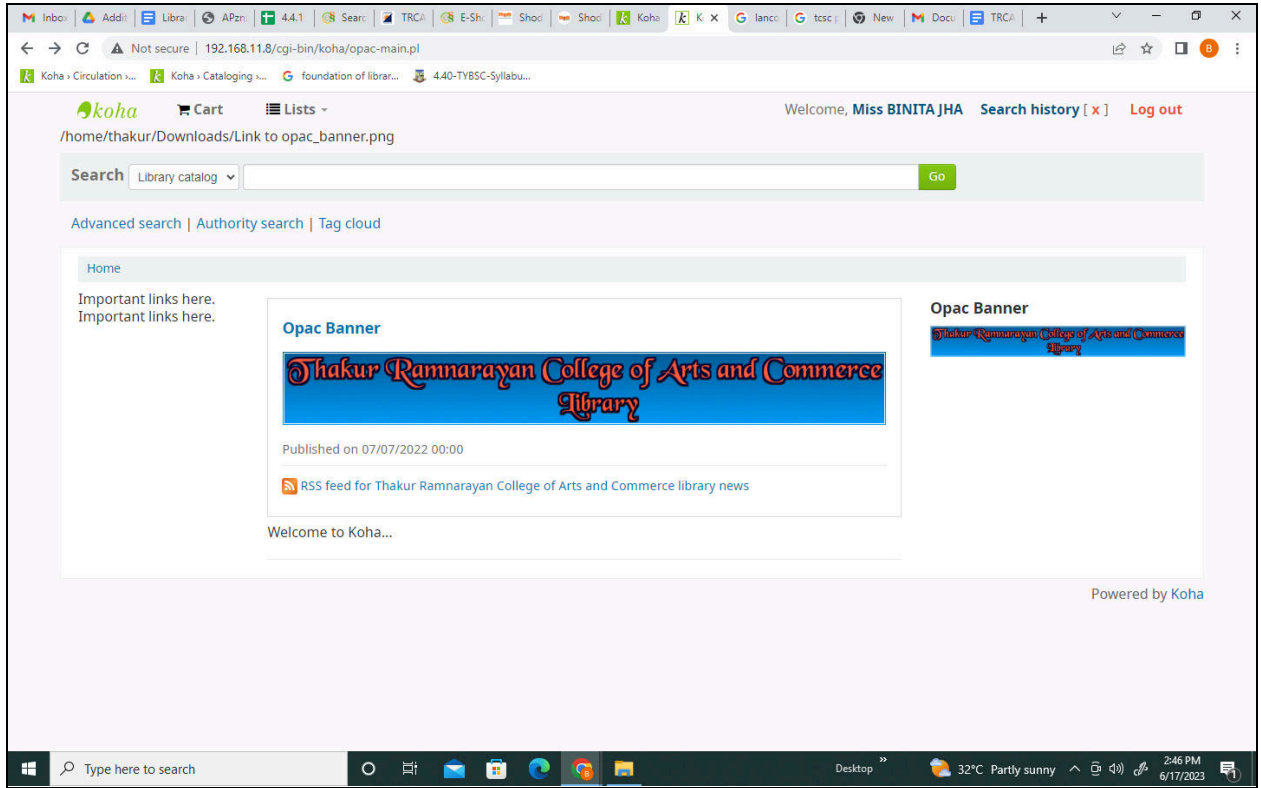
Inbox | Addit | Librar | APzn | 4.4.1 | Searc | TRCA | E-Sho | Shod | Shod | Koha | K | lanco | tcsc | New | Docu | TRCA

Not secure | 192.168.11.8/cgi-bin/koha/opac-main.pl

Koha › Circulation ›... Koha › Cataloging ›... foundation of librar... 4.40-TYBSC-Syllabu...

koha Cart Lists

Welcome, Miss BINITA JHA Search history [ x ] Log out

/home/thakur/Downloads/Link to opac_banner.png

Search Library catalog Go

Advanced search | Authority search | Tag cloud

Home

Important links here.
Important links here.

Opac Banner

Thakur Ramnarayan College of Arts and Commerce Library

Published on 07/07/2022 00:00

RSS feed for Thakur Ramnarayan College of Arts and Commerce library news

Welcome to Koha...

Opac Banner

Thakur Ramnarayan College of Arts and Commerce Library

Powered by Koha

Type here to search

Desktop

32°C Partly sunny

2:46 PM
6/17/2023